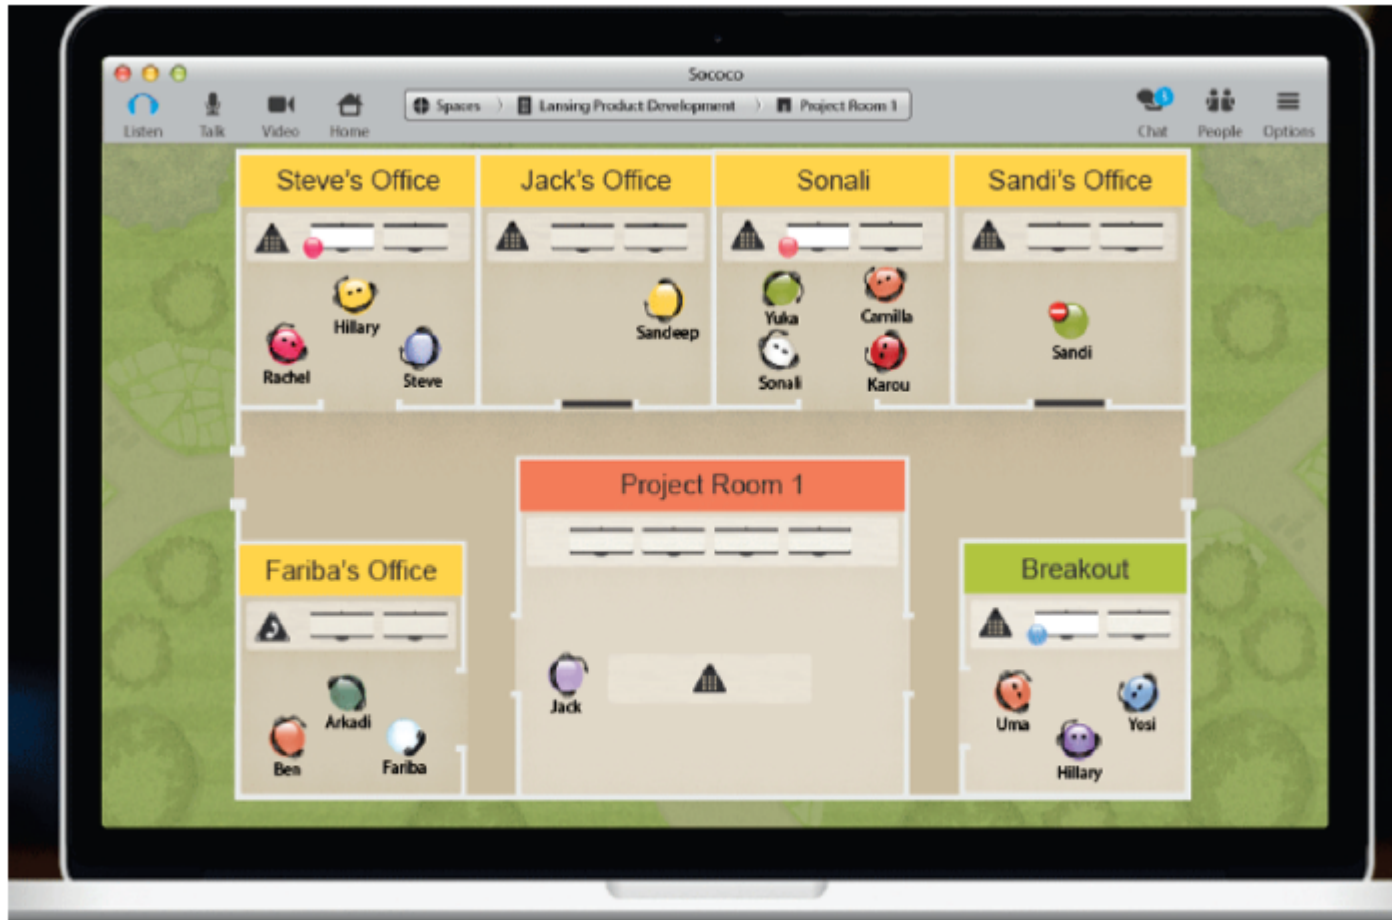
Sococo

Listen Talk Video Home

Spaces 〉 Lansing Product Development 〉 Project Room 1

Chat People Options

Steve's Office

Hillary
Rachel
Steve

Jack's Office

Sandeep

Sonali

Yuka
Camilla
Sonali
Karou

Sandi's Office

Sandi

Project Room 1

Jack

Fariba's Office

Arkadi
Ben
Fariba

Breakout

Uma
Yosi
Hillary